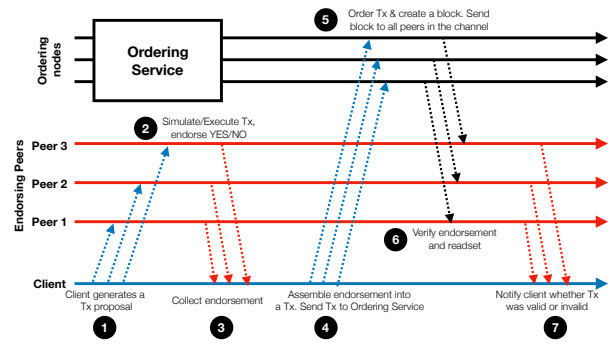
Ordering nodes

Ordering Service

5 Order Tx & create a block. Send block to all peers in the channel

Endorsing Peers

2 Simulate/Execute Tx, endorse YES/NO

Peer 3

Peer 2

Peer 1

6 Verify endorsement and readset

Client

Client generates a Tx proposal

1

Collect endorsement

3

Assemble endorsement into a Tx. Send Tx to Ordering Service

4

Notify client whether Tx was valid or invalid

7